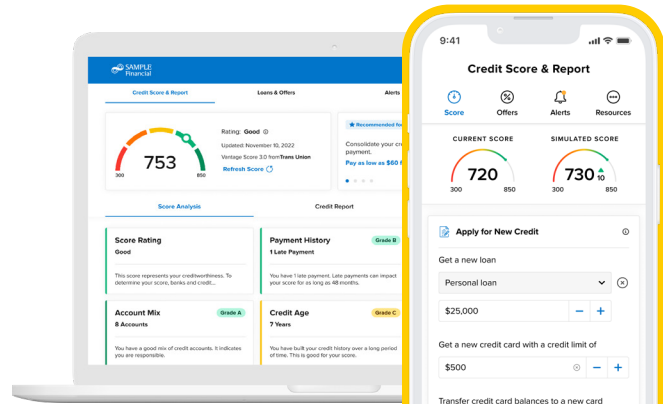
SAMPLE Financial

Credit Score & Report
Loans & Offers
Alerts

753
300
850

Rating: Good
Updated: November 10, 2022
Vantage Score 3.0 from Trans Union
Refresh Score

Recommended for
Consolidate your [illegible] payment.
Pay as low as $60 f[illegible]

Score Analysis
Credit Report

Score Rating
Good
This score represents your creditworthiness. To determine your score, banks and credit...

Payment History
Grade B
1 Late Payment
You have 1 late payment. Late payments can impact your score for as long as 48 months.

Account Mix
Grade A
8 Accounts
You have a good mix of credit accounts. It indicates you are responsible.

Credit Age
Grade C
7 Years
You have built your credit history over a long period of time. This is good for your...

9:41

Credit Score & Report

Score
Offers
Alerts
Resources

CURRENT SCORE
720
300
850

SIMULATED SCORE
730
10
300
850

Apply for New Credit

Get a new loan
Personal loan
$25,000

Get a new credit card with a credit limit of
$500

Transfer credit card balances to a new card